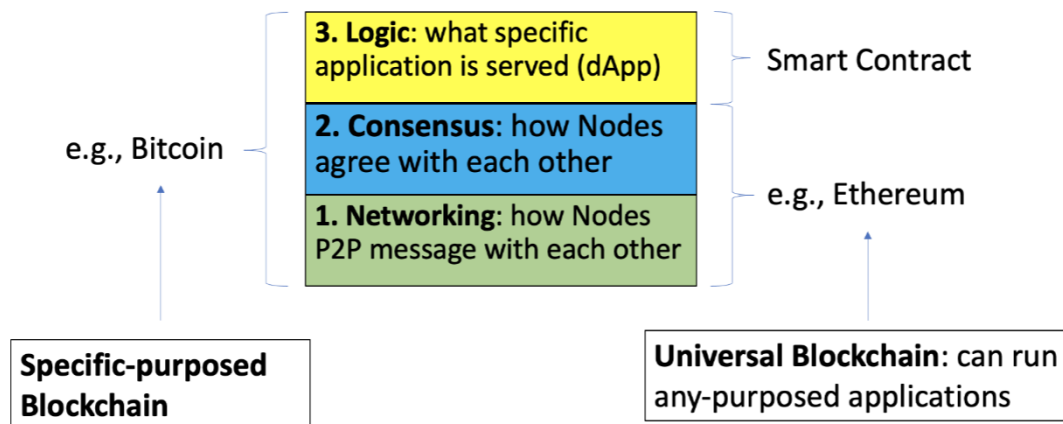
e.g., Bitcoin

**3. Logic**: what specific application is served (dApp)

**2. Consensus**: how Nodes agree with each other

**1. Networking**: how Nodes P2P message with each other

Smart Contract

e.g., Ethereum

**Specific-purposed Blockchain**

**Universal Blockchain**: can run any-purposed applications